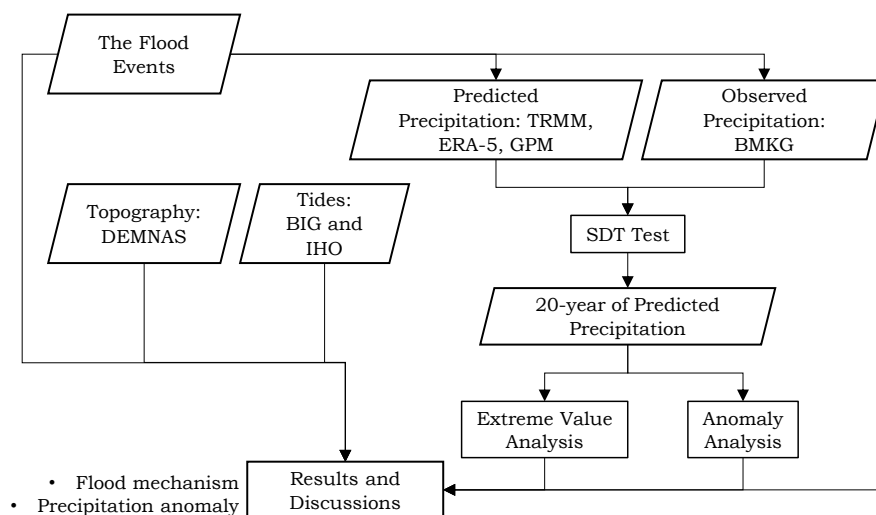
The Flood Events

Predicted Precipitation: TRMM, ERA-5, GPM

Observed Precipitation: BMKG

Topography: DEMNAS

Tides: BIG and IHO

SDT Test

20-year of Predicted Precipitation

Extreme Value Analysis

Anomaly Analysis

- Flood mechanism
- Precipitation anomaly

Results and Discussions